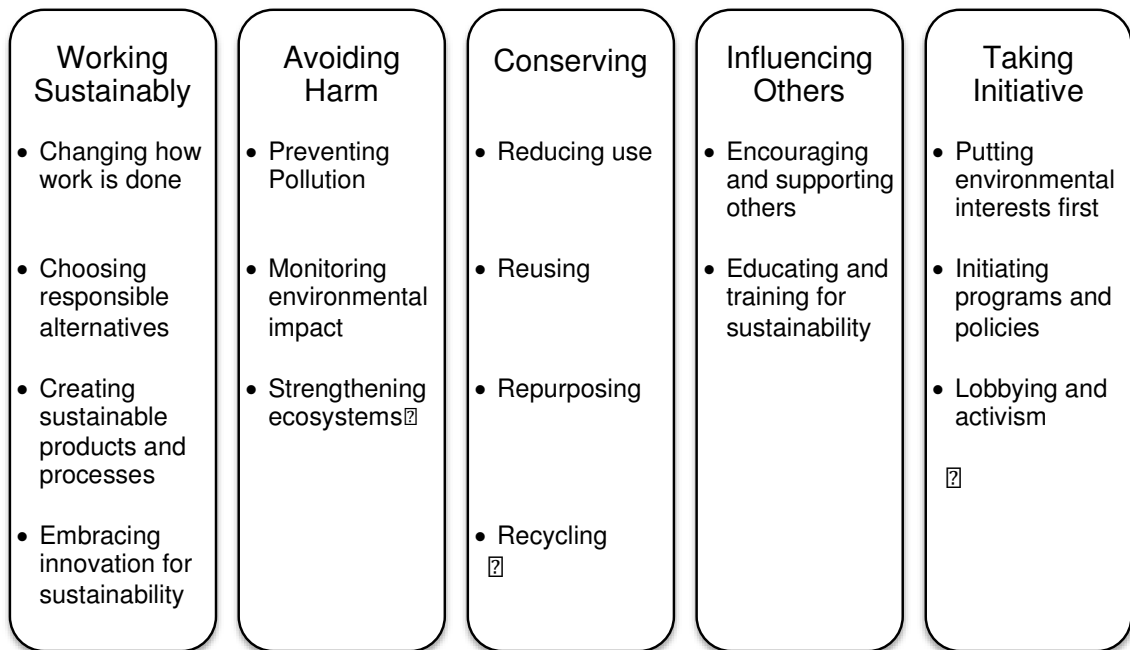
Working Sustainably

- Changing how work is done
- Choosing responsible alternatives
- Creating sustainable products and processes
- Embracing innovation for sustainability

Avoiding Harm

- Preventing Pollution
- Monitoring environmental impact
- Strengthening ecosystems

Conserving

- Reducing use
- Reusing
- Repurposing
- Recycling

Influencing Others

- Encouraging and supporting others
- Educating and training for sustainability

Taking Initiative

- Putting environmental interests first
- Initiating programs and policies
- Lobbying and activism